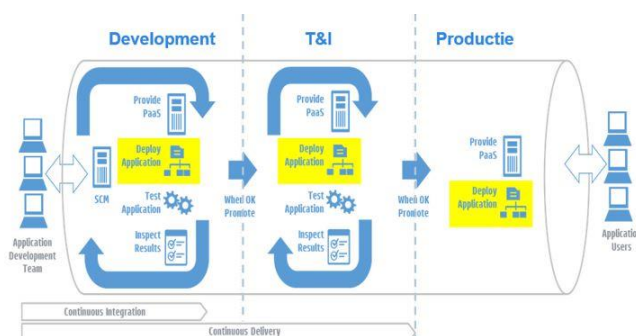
Development

T&I

Productie

Application Development Team

SCM

Provide PaaS

Deploy Application

Test Application

Inspect Results

When OK Promote

Provide PaaS

Deploy Application

Test Application

Inspect Results

When OK Promote

Provide PaaS

Deploy Application

Application Users

Continuous Integration

Continuous Delivery